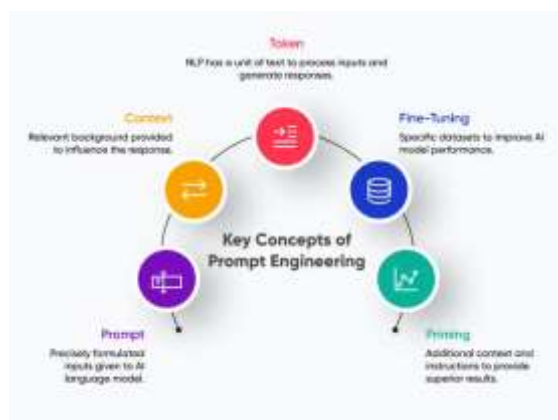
Token
NLP has a unit of text to process inputs and generate responses.

Context
Relevant background provided to influence the response.

Fine-Tuning
Specific datasets to improve AI model performance.

Key Concepts of Prompt Engineering

Prompt
Precisely formulated inputs given to AI language model.

Priming
Additional context and instructions to provide superior results.